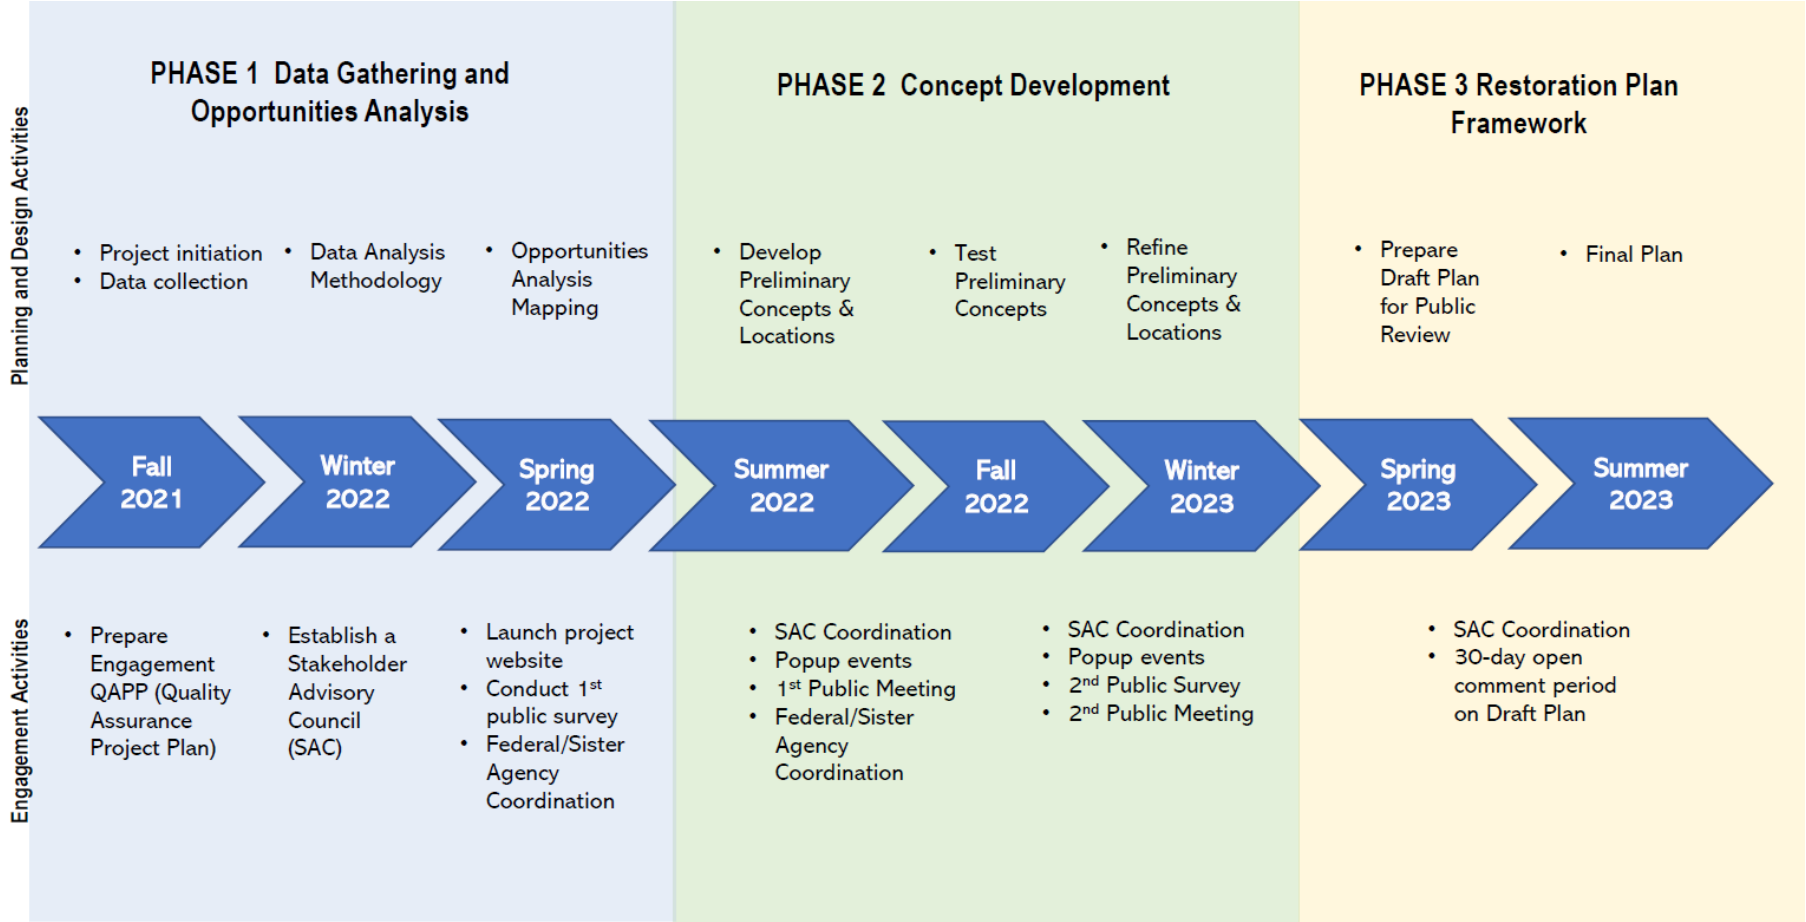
Planning and Design Activities

PHASE 1 Data Gathering and Opportunities Analysis

PHASE 2 Concept Development

PHASE 3 Restoration Plan Framework

• Project initiation
• Data collection

• Data Analysis Methodology

• Opportunities Analysis Mapping

• Develop Preliminary Concepts & Locations

• Test Preliminary Concepts

• Refine Preliminary Concepts & Locations

• Prepare Draft Plan for Public Review

• Final Plan

Fall 2021

Winter 2022

Spring 2022

Summer 2022

Fall 2022

Winter 2023

Spring 2023

Summer 2023

Engagement Activities

• Prepare Engagement QAPP (Quality Assurance Project Plan)

• Establish a Stakeholder Advisory Council (SAC)

• Launch project website
• Conduct 1$^{st}$ public survey
• Federal/Sister Agency Coordination

• SAC Coordination
• Popup events
• 1$^{st}$ Public Meeting
• Federal/Sister Agency Coordination

• SAC Coordination
• Popup events
• 2$^{nd}$ Public Survey
• 2$^{nd}$ Public Meeting

• SAC Coordination
• 30-day open comment period on Draft Plan